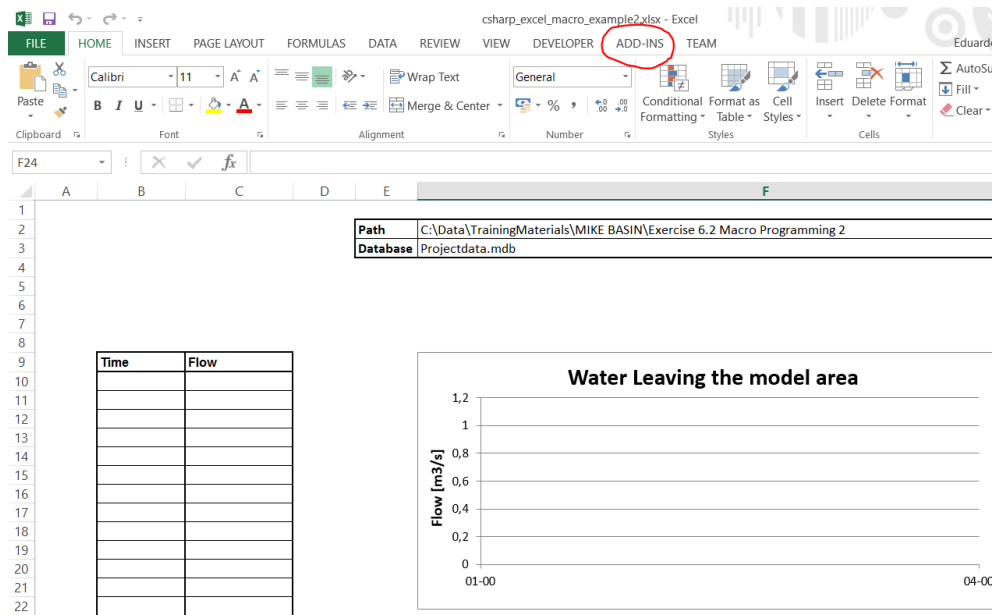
csharp_excel_macro_example2.xlsx - Excel

FILE HOME INSERT PAGE LAYOUT FORMULAS DATA REVIEW VIEW DEVELOPER ADD-INS TEAM Eduard

Paste
Clipboard
Calibri 11 A A
B I U
Font
Wrap Text
Merge & Center
Alignment
General
% ,
$.00$ $.0$
Number
Conditional Formatting
Format as Table
Cell Styles
Styles
Insert Delete Format
Cells
AutoSu
Fill
Clear

F24
fx

| | A | B | C | D | E | F |
|---|---|---|---|---|---|---|
| 1 | | | | | | |
| 2 | | | | | Path | C:\Data\TrainingMaterials\MIKE BASIN\Exercise 6.2 Macro Programming 2 |
| 3 | | | | | Database | Projectdata.mdb |
| 4 | | | | | | |
| 5 | | | | | | |
| 6 | | | | | | |
| 7 | | | | | | |
| 8 | | | | | | |
| 9 | | Time | Flow | | | |
| 10 | | | | | | |
| 11 | | | | | | |
| 12 | | | | | | |
| 13 | | | | | | |
| 14 | | | | | | |
| 15 | | | | | | |
| 16 | | | | | | |
| 17 | | | | | | |
| 18 | | | | | | |
| 19 | | | | | | |
| 20 | | | | | | |
| 21 | | | | | | |
| 22 | | | | | | |

Water Leaving the model area
Flow [m3/s]
1,2
1
0,8
0,6
0,4
0,2
0
01-00
04-00